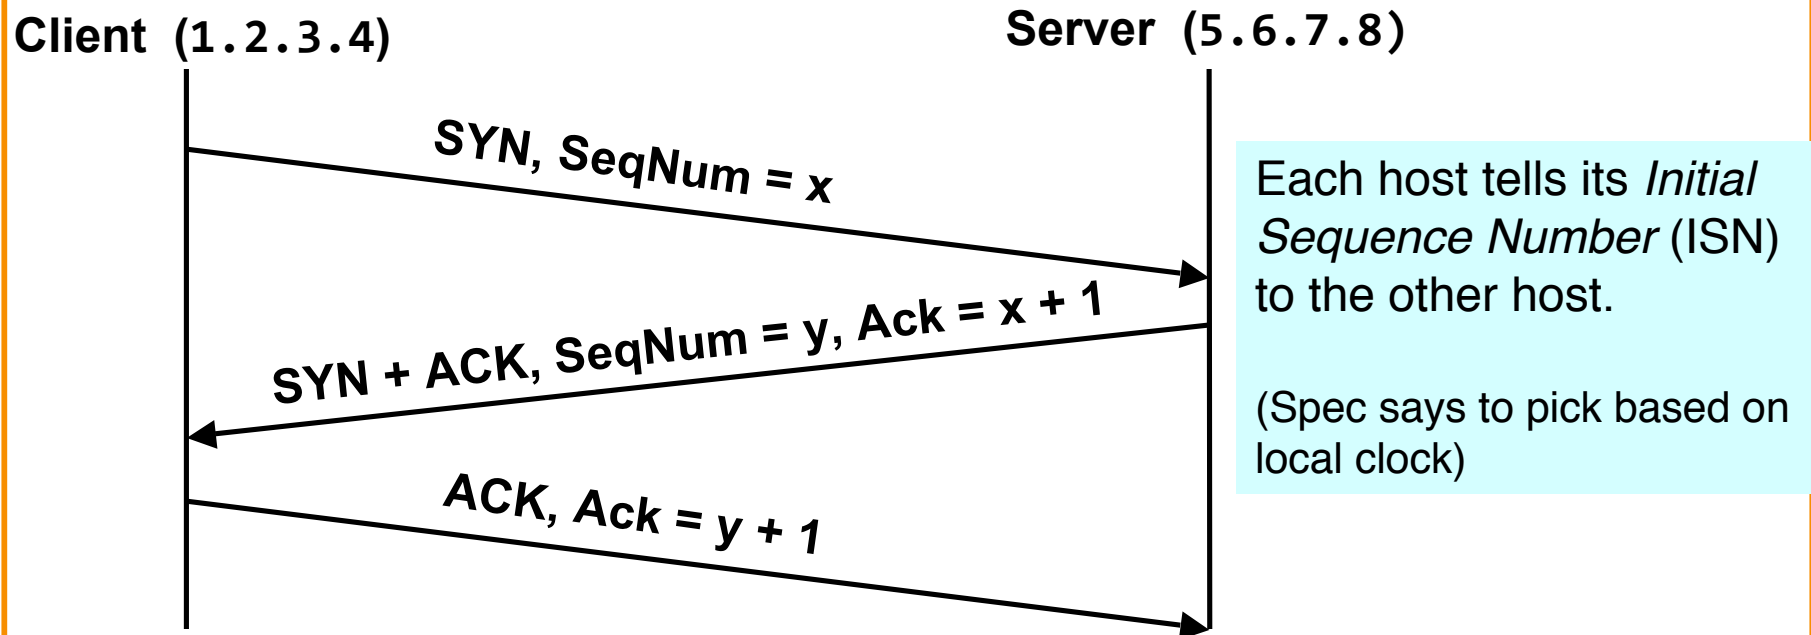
Client (1.2.3.4)

Server (5.6.7.8)

SYN, SeqNum = x

SYN + ACK, SeqNum = y, Ack = x + 1

ACK, Ack = y + 1

Each host tells its *Initial Sequence Number* (ISN) to the other host.

(Spec says to pick based on local clock)